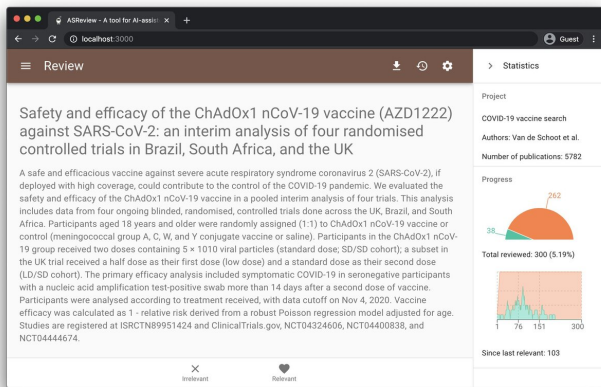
ASReview - A tool for AI-assist ×
+
localhost:3000
Guest

Review

> Statistics

Safety and efficacy of the ChAdOx1 nCoV-19 vaccine (AZD1222) against SARS-CoV-2: an interim analysis of four randomised controlled trials in Brazil, South Africa, and the UK

A safe and efficacious vaccine against severe acute respiratory syndrome coronavirus 2 (SARS-CoV-2), if deployed with high coverage, could contribute to the control of the COVID-19 pandemic. We evaluated the safety and efficacy of the ChAdOx1 nCoV-19 vaccine in a pooled interim analysis of four trials. This analysis includes data from four ongoing blinded, randomised, controlled trials done across the UK, Brazil, and South Africa. Participants aged 18 years and older were randomly assigned (1:1) to ChAdOx1 nCoV-19 vaccine or control (meningococcal group A, C, W, and Y conjugate vaccine or saline). Participants in the ChAdOx1 nCoV-19 group received two doses containing 5 × 1010 viral particles (standard dose; SD/SD cohort); a subset in the UK trial received a half dose as their first dose (low dose) and a standard dose as their second dose (LD/SD cohort). The primary efficacy analysis included symptomatic COVID-19 in seronegative participants with a nucleic acid amplification test-positive swab more than 14 days after a second dose of vaccine. Participants were analysed according to treatment received, with data cutoff on Nov 4, 2020. Vaccine efficacy was calculated as 1 - relative risk derived from a robust Poisson regression model adjusted for age. Studies are registered at ISRCTN89951424 and ClinicalTrials.gov, NCT04324606, NCT04400838, and NCT04444674.

Irrelevant
Relevant

Project
COVID-19 vaccine search
Authors: Van de Schoot et al.
Number of publications: 5782

Progress
262
38
Total reviewed: 300 (5.19%)
1
76
151
300
Since last relevant: 103